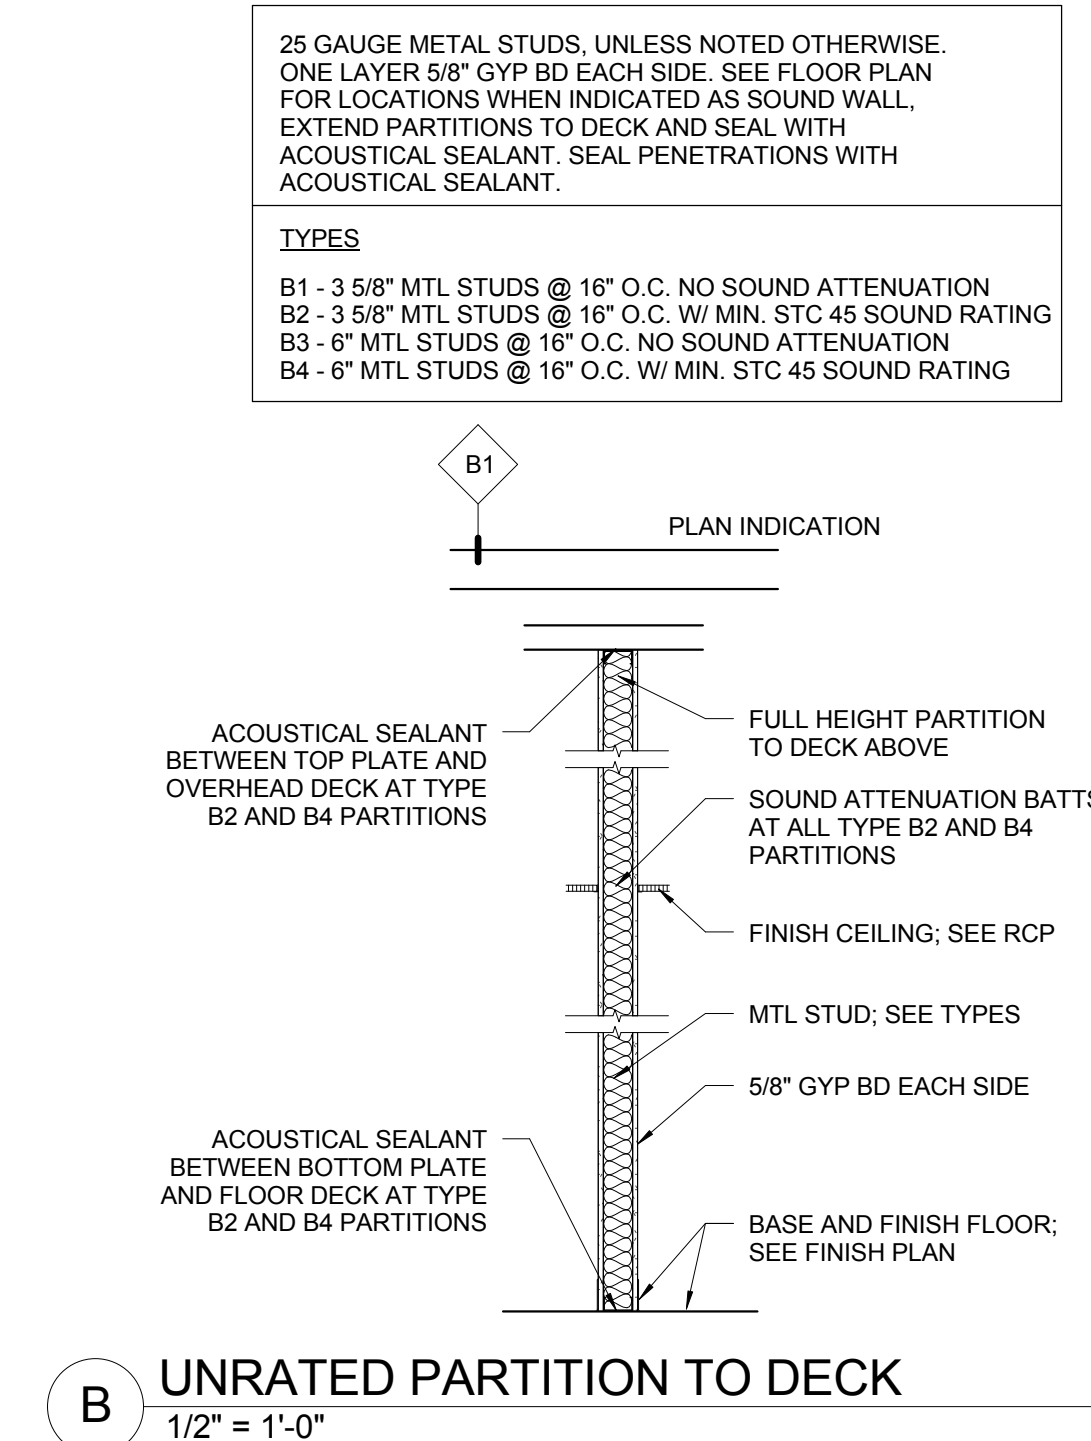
25 GAUGE METAL STUDS, UNLESS NOTED OTHERWISE. ONE LAYER 5/8" GYP BD EACH SIDE. SEE FLOOR PLAN FOR LOCATIONS WHEN INDICATED AS SOUND WALL, EXTEND PARTITIONS TO DECK AND SEAL WITH ACOUSTICAL SEALANT. SEAL PENETRATIONS WITH ACOUSTICAL SEALANT.

TYPES

B1 - 3 5/8" MTL STUDS @ 16" O.C. NO SOUND ATTENUATION
B2 - 3 5/8" MTL STUDS @ 16" O.C. W/ MIN. STC 45 SOUND RATING
B3 - 6" MTL STUDS @ 16" O.C. NO SOUND ATTENUATION
B4 - 6" MTL STUDS @ 16" O.C. W/ MIN. STC 45 SOUND RATING

B1

PLAN INDICATION

ACOUSTICAL SEALANT BETWEEN TOP PLATE AND OVERHEAD DECK AT TYPE B2 AND B4 PARTITIONS

FULL HEIGHT PARTITION TO DECK ABOVE

SOUND ATTENUATION BATTS AT ALL TYPE B2 AND B4 PARTITIONS

FINISH CEILING; SEE RCP

MTL STUD; SEE TYPES

5/8" GYP BD EACH SIDE

ACOUSTICAL SEALANT BETWEEN BOTTOM PLATE AND FLOOR DECK AT TYPE B2 AND B4 PARTITIONS

BASE AND FINISH FLOOR; SEE FINISH PLAN

B

UNRATED PARTITION TO DECK
1/2" = 1'-0"